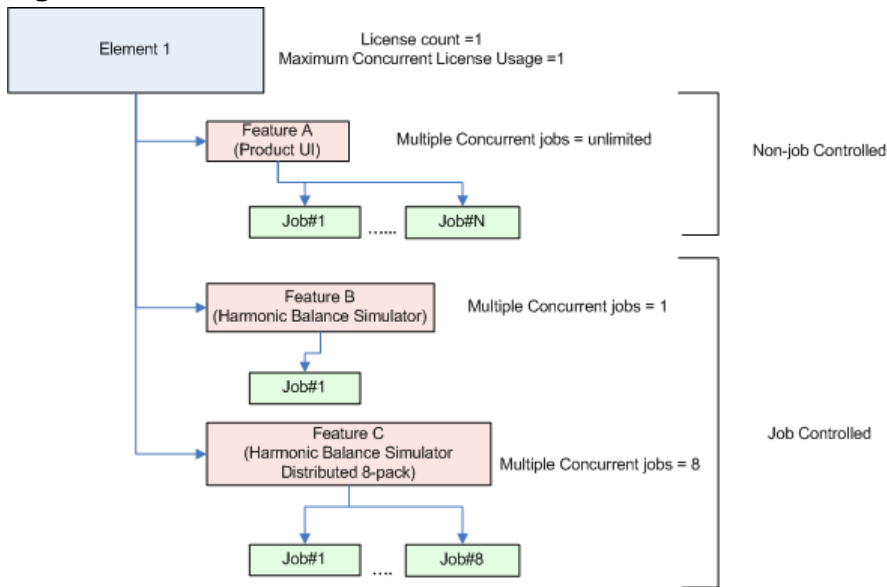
Element 1

License count =1
Maximum Concurrent License Usage =1

Feature A
(Product UI)

Multiple Concurrent jobs = unlimited

Non-job Controlled

Job#1 ...... Job#N

Feature B
(Harmonic Balance Simulator)

Multiple Concurrent jobs = 1

Job#1

Feature C
(Harmonic Balance Simulator
Distributed 8-pack)

Multiple Concurrent jobs = 8

Job Controlled

Job#1 .... Job#8